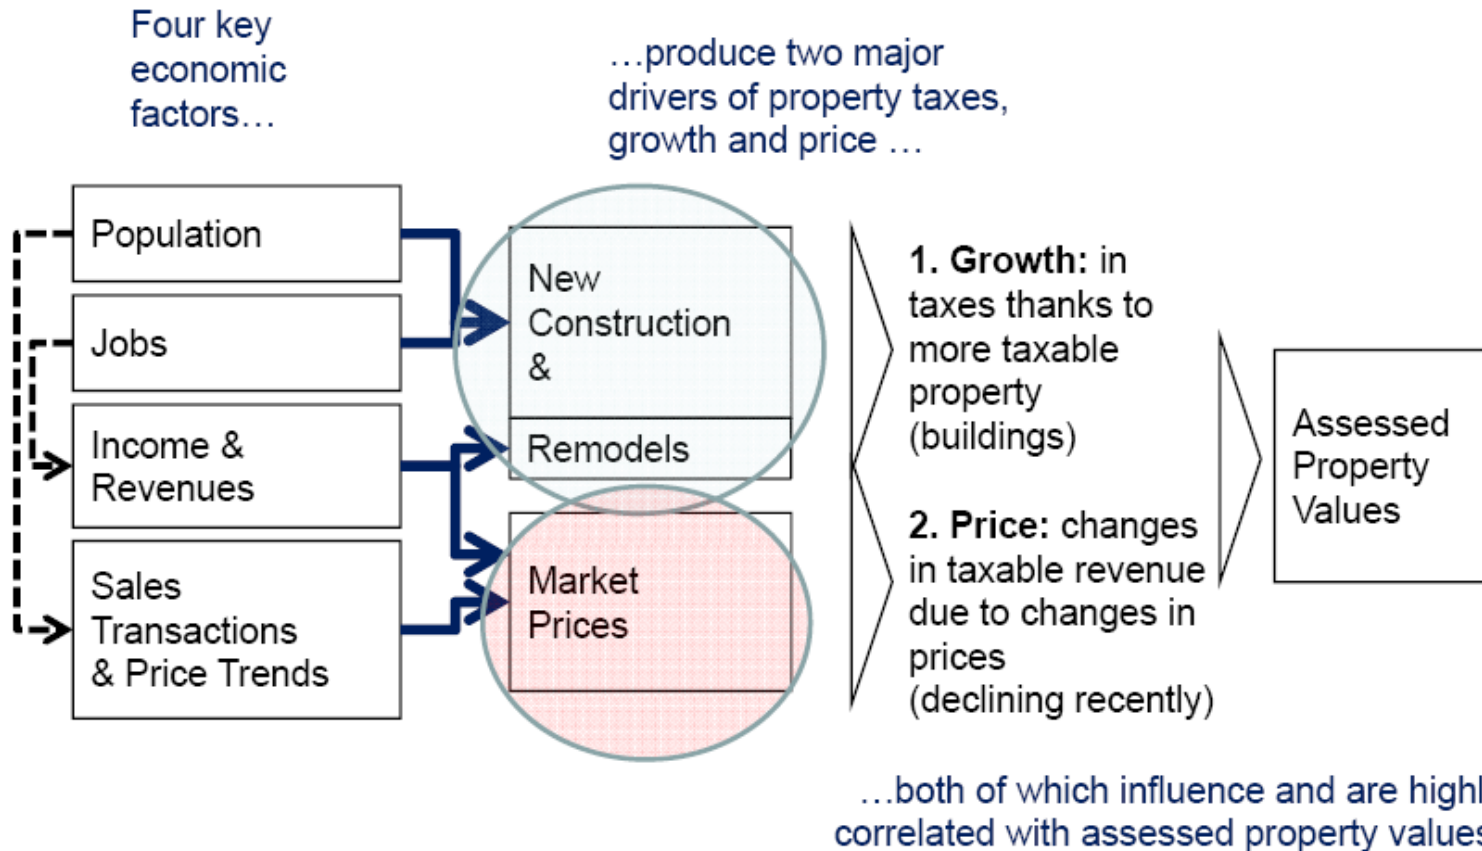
Four key economic factors…

…produce two major drivers of property taxes, growth and price …

Population

Jobs

Income & Revenues

Sales Transactions & Price Trends

New Construction &

Remodels

Market Prices

**1. Growth:** in taxes thanks to more taxable property (buildings)

**2. Price:** changes in taxable revenue due to changes in prices (declining recently)

Assessed Property Values

…both of which influence and are highl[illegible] correlated with assessed property value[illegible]